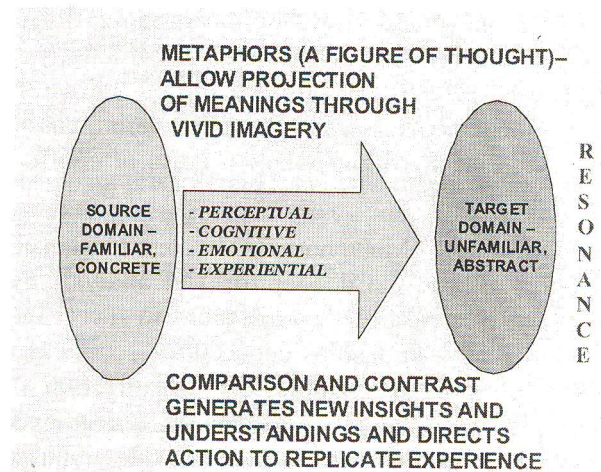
METAPHORS (A FIGURE OF THOUGHT)– ALLOW PROJECTION OF MEANINGS THROUGH VIVID IMAGERY

SOURCE DOMAIN – FAMILIAR, CONCRETE

- PERCEPTUAL
- COGNITIVE
- EMOTIONAL
- EXPERIENTIAL

TARGET DOMAIN – UNFAMILIAR, ABSTRACT

R E S O N A N C E

COMPARISON AND CONTRAST GENERATES NEW INSIGHTS AND UNDERSTANDINGS AND DIRECTS ACTION TO REPLICATE EXPERIENCE